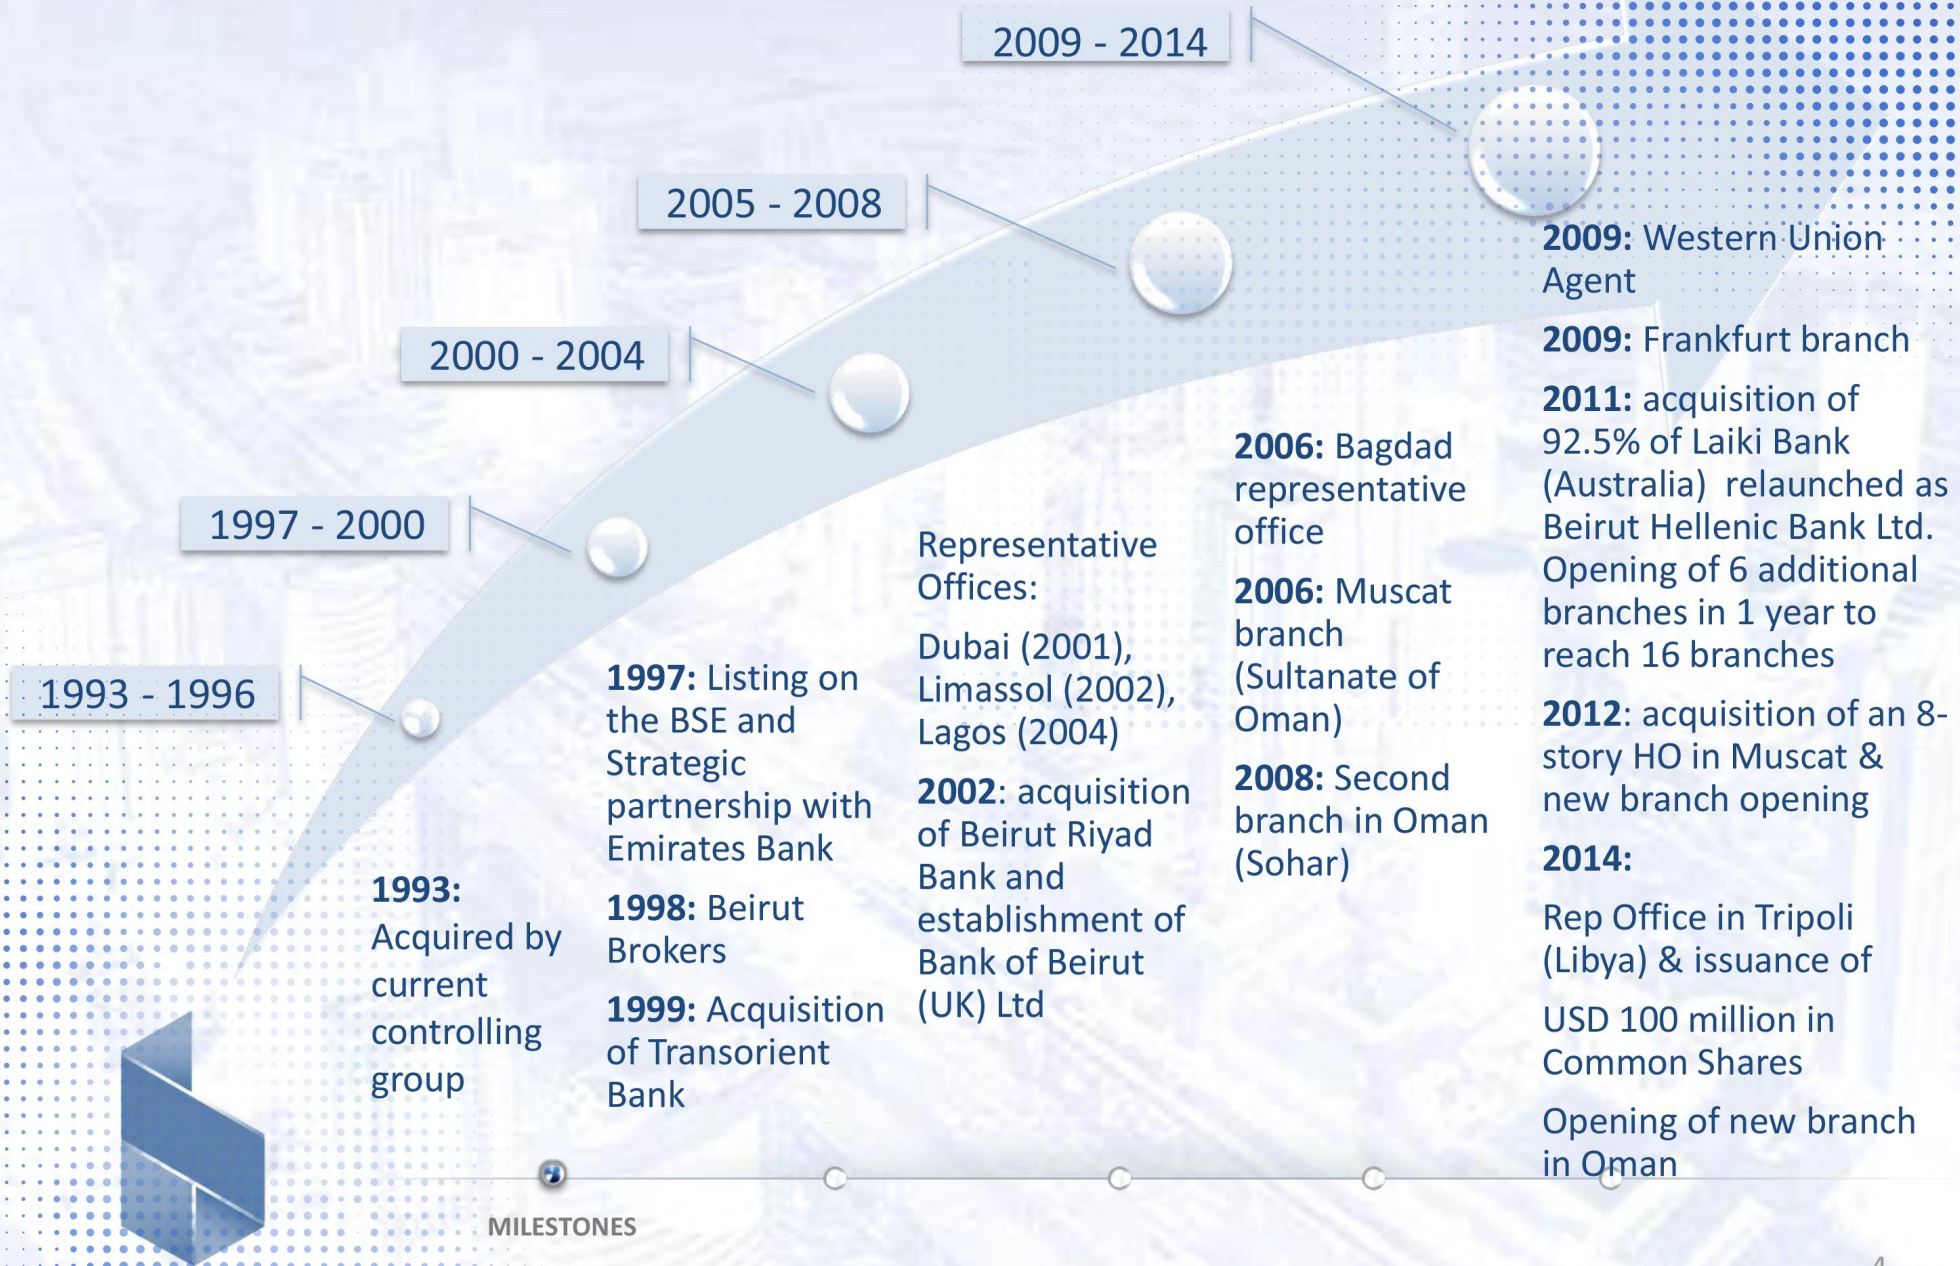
2009 - 2014

2005 - 2008

2000 - 2004

1997 - 2000

1993 - 1996

1993: Acquired by current controlling group

1997: Listing on the BSE and Strategic partnership with Emirates Bank

1998: Beirut Brokers

1999: Acquisition of Transorient Bank

Representative Offices:

Dubai (2001), Limassol (2002), Lagos (2004)

2002: acquisition of Beirut Riyad Bank and establishment of Bank of Beirut (UK) Ltd

2006: Bagdad representative office

2006: Muscat branch (Sultanate of Oman)

2008: Second branch in Oman (Sohar)

2009: Western Union Agent

2009: Frankfurt branch

2011: acquisition of 92.5% of Laiki Bank (Australia) relaunched as Beirut Hellenic Bank Ltd. Opening of 6 additional branches in 1 year to reach 16 branches

2012: acquisition of an 8-story HO in Muscat & new branch opening

2014:

Rep Office in Tripoli (Libya) & issuance of

USD 100 million in Common Shares

Opening of new branch in Oman

MILESTONES